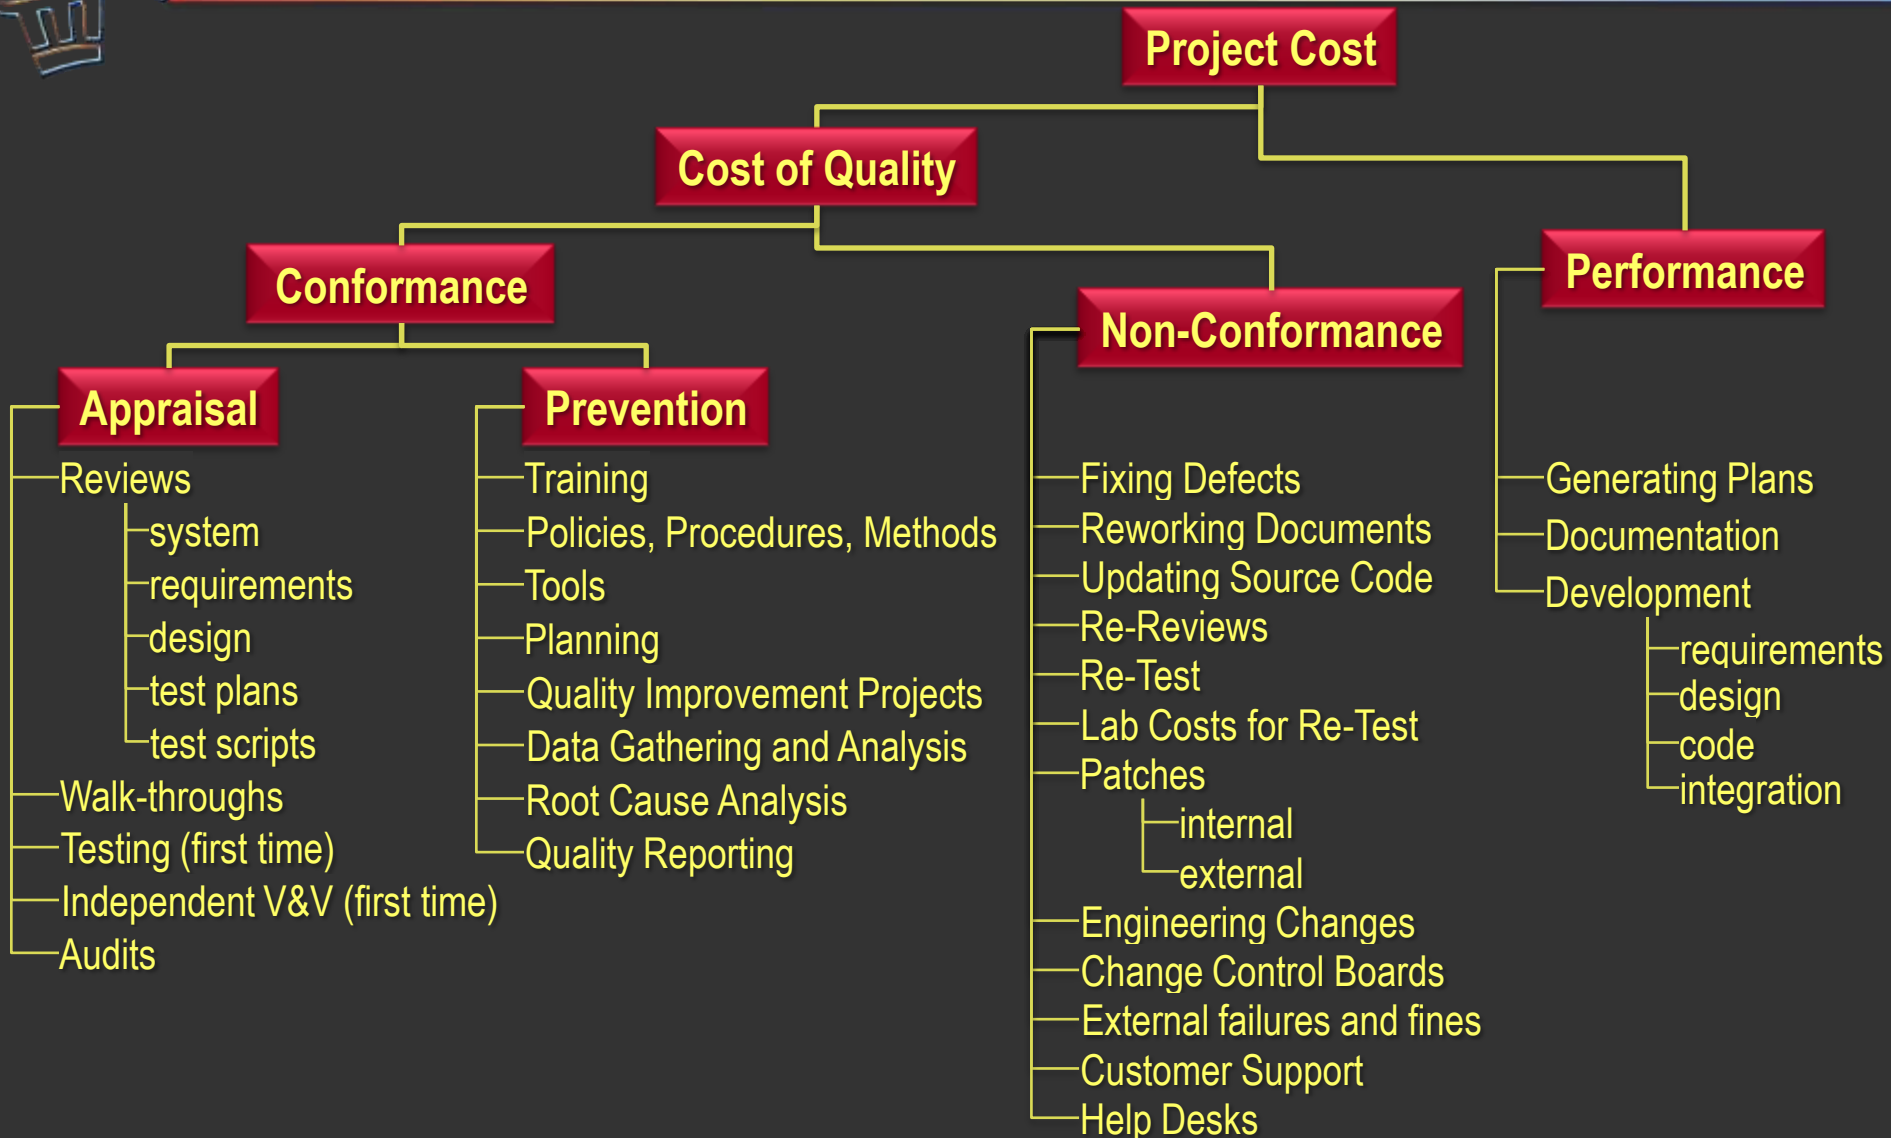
Project Cost

Cost of Quality

Conformance

Appraisal

Reviews
system
requirements
design
test plans
test scripts
Walk-throughs
Testing (first time)
Independent V&V (first time)
Audits

Prevention

Training
Policies, Procedures, Methods
Tools
Planning
Quality Improvement Projects
Data Gathering and Analysis
Root Cause Analysis
Quality Reporting

Non-Conformance

Fixing Defects
Reworking Documents
Updating Source Code
Re-Reviews
Re-Test
Lab Costs for Re-Test
Patches
internal
external
Engineering Changes
Change Control Boards
External failures and fines
Customer Support
Help Desks

Performance

Generating Plans
Documentation
Development
requirements
design
code
integration